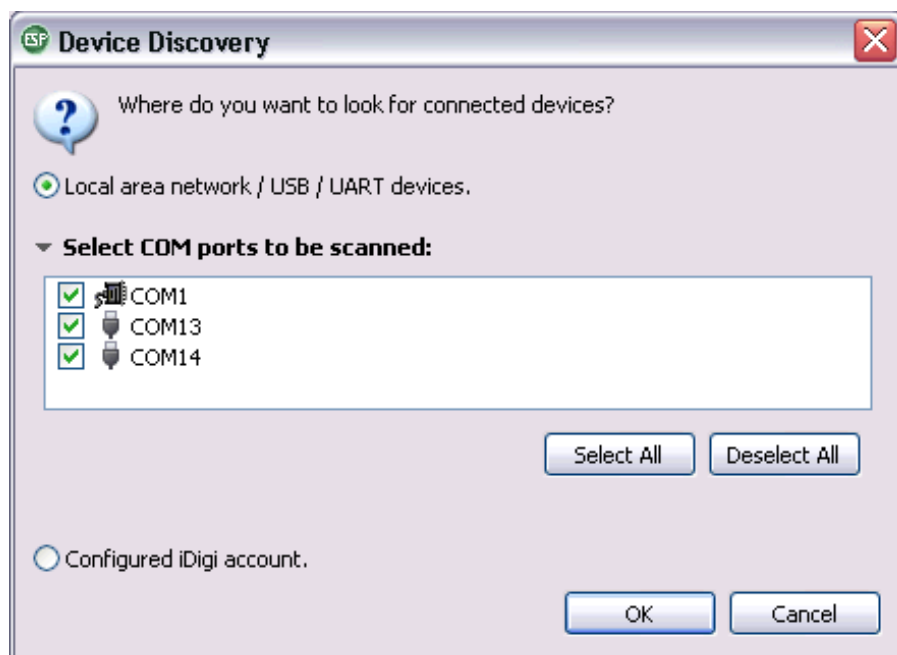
Device Discovery

Where do you want to look for connected devices?

Local area network / USB / UART devices.

Select COM ports to be scanned:

COM1
COM13
COM14

Select All
Deselect All

Configured iDigi account.

OK
Cancel